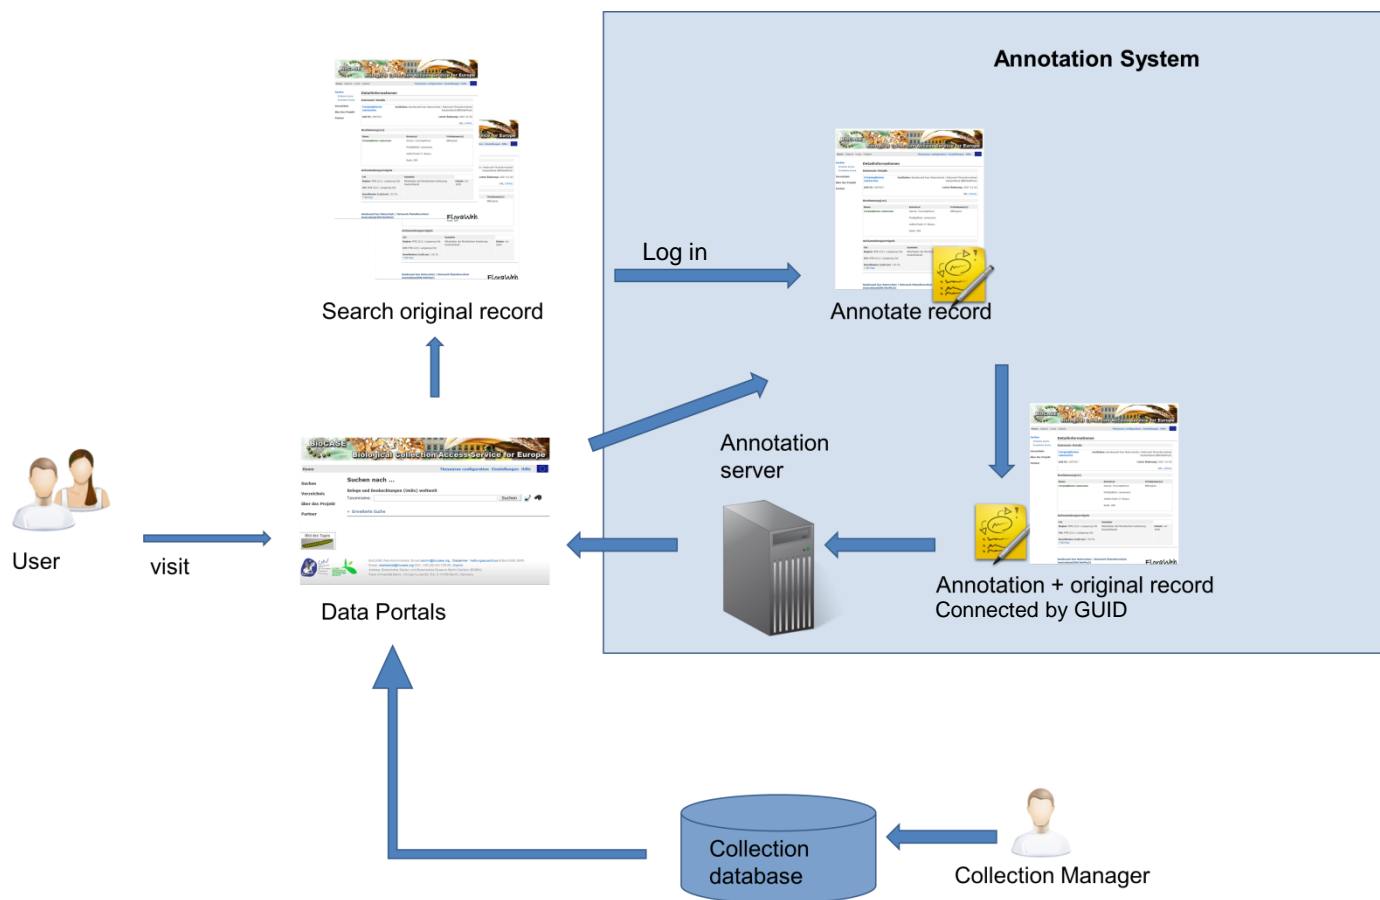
Annotation System

Search original record

Log in

Annotate record

Annotation server

BioCASE Biological Collection Access Service for Europe

Suchen nach ...

User

visit

Data Portals

Annotation + original record
Connected by GUID

Collection database

Collection Manager